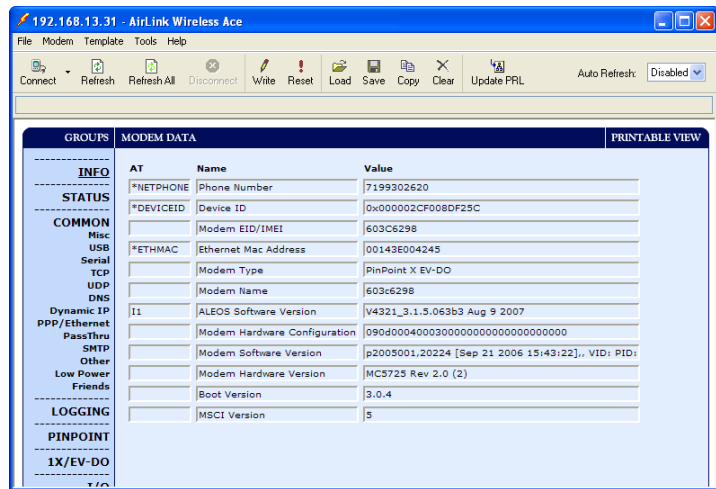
192.168.13.31 - AirLink Wireless Ace

File Modem Template Tools Help

Connect Refresh Refresh All Disconnect Write Reset Load Save Copy Clear Update PRL Auto Refresh: Disabled

GROUPS MODEM DATA PRINTABLE VIEW

INFO
STATUS
COMMON
Misc
USB
Serial
TCP
UDP
DNS
Dynamic IP
PPP/Ethernet
PassThru
SMTP
Other
Low Power
Friends
LOGGING
PINPOINT
1X/EV-DO
I/O

| AT | Name | Value |
|---|---|---|
| *NETPHONE | Phone Number | 7199302620 |
| *DEVICEID | Device ID | 0x000002CF008DF25C |
| | Modem EID/IMEI | 603C6298 |
| *ETHMAC | Ethernet Mac Address | 00143E004245 |
| | Modem Type | PinPoint X EV-DO |
| | Modem Name | 603c6298 |
| I1 | ALEOS Software Version | V4321_3.1.5.063b3 Aug 9 2007 |
| | Modem Hardware Configuration | 090d0004000300000000000000000 |
| | Modem Software Version | p2005001,20224 [Sep 21 2006 15:43:22],, VID: PID: |
| | Modem Hardware Version | MC5725 Rev 2.0 (2) |
| | Boot Version | 3.0.4 |
| | MSCI Version | 5 |